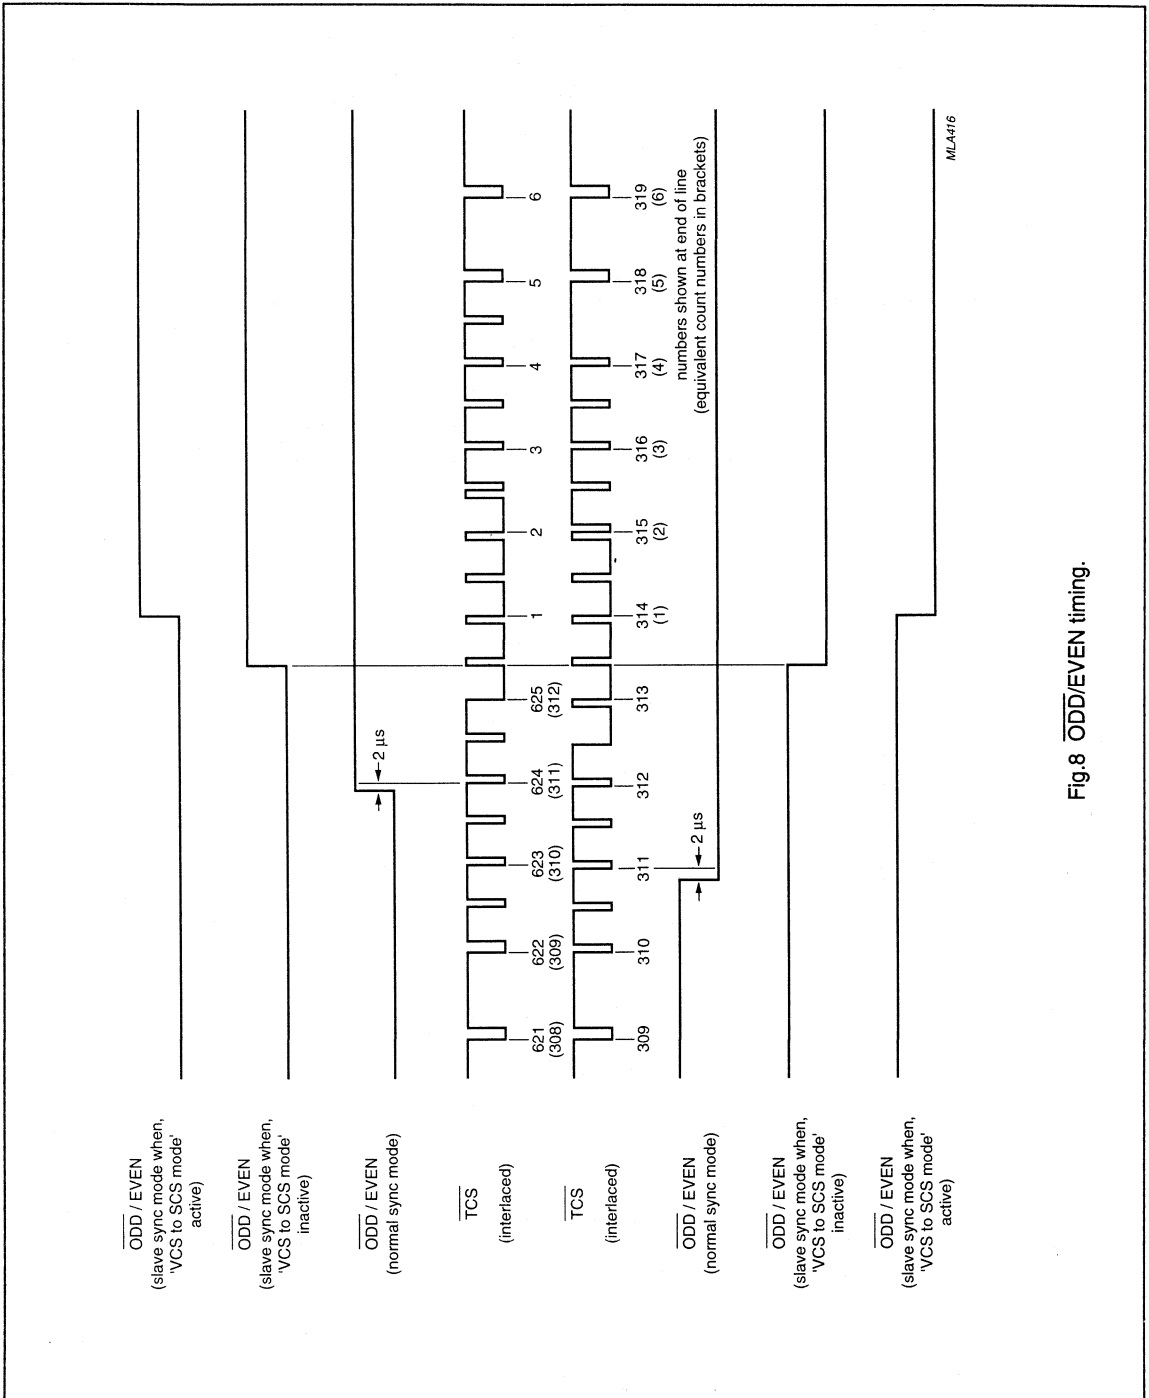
$\overline{ODD}$ / EVEN (slave sync mode when, 'VCS to SCS mode' active)

$\overline{ODD}$ / EVEN (slave sync mode when, 'VCS to SCS mode' inactive)

$\overline{ODD}$ / EVEN (normal sync mode)

$\overline{TCS}$

(interlaced)

$\overline{TCS}$

(interlaced)

$\overline{ODD}$ / EVEN (normal sync mode)

$\overline{ODD}$ / EVEN (slave sync mode when, 'VCS to SCS mode' inactive)

$\overline{ODD}$ / EVEN (slave sync mode when, 'VCS to SCS mode' active)

2 μs

621 (308)
622 (309)
623 (310)
624 (311)
625 (312)
1
2
3
4
5
6

309
310
311
312
313
314 (1)
315 (2)
316 (3)
317 (4)
318 (5)
319 (6)

2 μs

numbers shown at end of line
(equivalent count numbers in brackets)

MLA416

Fig.8 $\overline{ODD}$/EVEN timing.